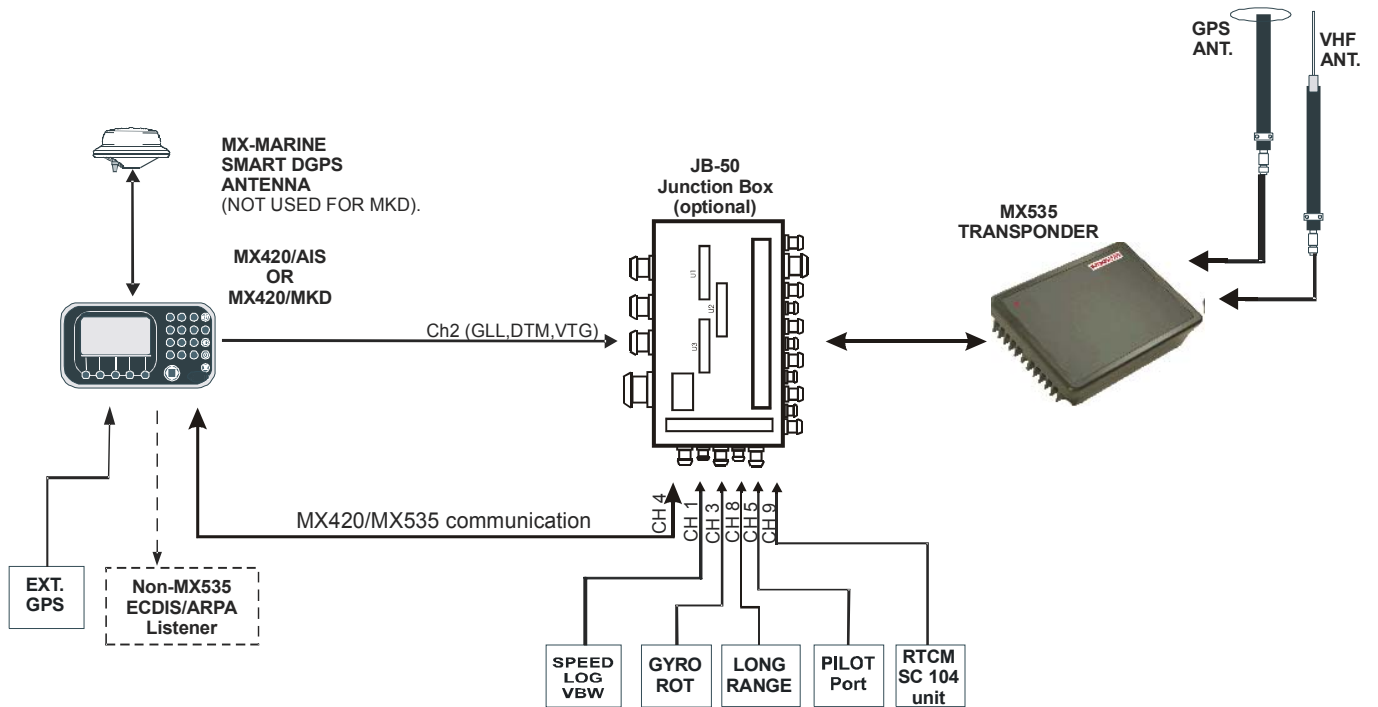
GPS ANT.

VHF ANT.

MX-MARINE SMART DGPS ANTENNA (NOT USED FOR MKD).

JB-50 Junction Box (optional)

MX535 TRANSPONDER

MX420/AIS OR MX420/MKD

Ch2 (GLL,DTM,VTG)

U1

U2

U3

MX420/MX535 communication

CH 4

CH 1

CH 3

CH 8

CH 5

CH 9

EXT. GPS

Non-MX535 ECDIS/ARPA Listener

SPEED LOG VBW

GYRO ROT

LONG RANGE

PILOT Port

RTCM SC 104 unit